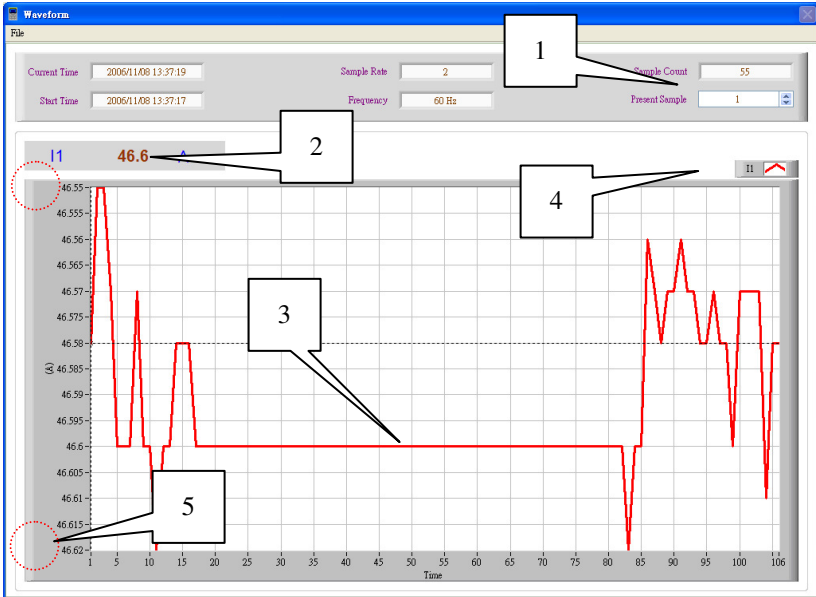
Waveform

File

Current Time 2006/11/08 13:37:19

Start Time 2006/11/08 13:37:17

Sample Rate 2

Frequency 60 Hz

Sample Count 55

Present Sample 1

1

I1 46.6 A

2

I1

4

3

5

46.55
46.555
46.56
46.565
46.57
46.575
46.58
46.585
46.59
46.595
46.6
46.605
46.61
46.615
46.62

(A)

1 5 10 15 20 25 30 35 40 45 50 55 60 65 70 75 80 85 90 95 100 106

Time